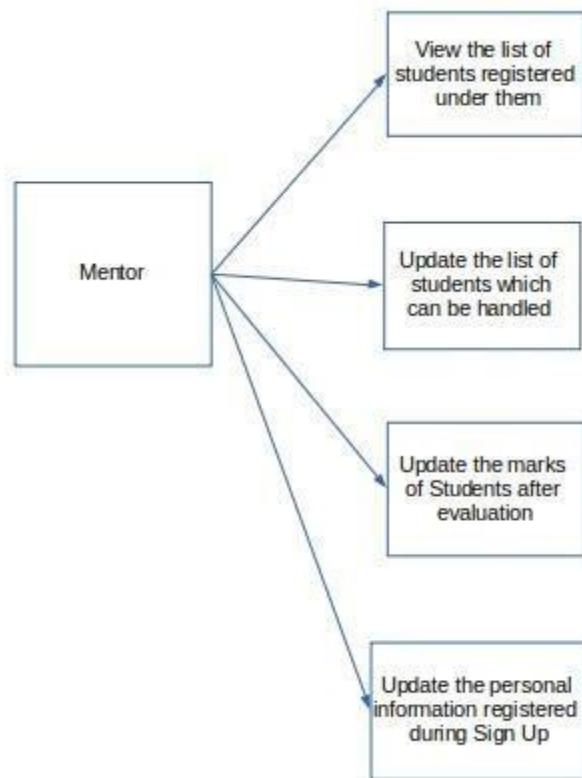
Mentor

View the list of students registered under them

Update the list of students which can be handled

Update the marks of Students after evaluation

Update the personal information registered during Sign Up